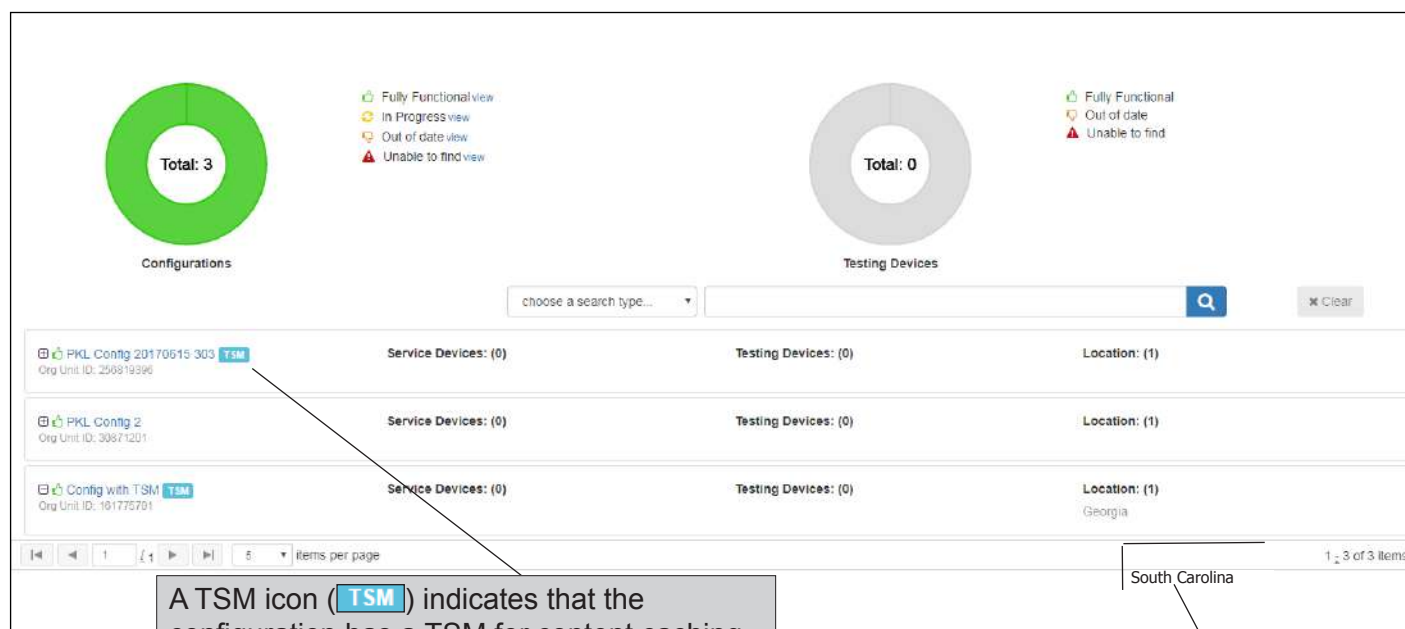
Total: 3

Configurations

Fully Functional view
In Progress view
Out of date view
Unable to find view

Total: 0

Testing Devices

Fully Functional
Out of date
Unable to find

choose a search type...

Clear

PKL Config 20170615 303 TSM
Org Unit ID: 256819396

Service Devices: (0)

Testing Devices: (0)

Location: (1)

PKL Config 2
Org Unit ID: 30871201

Service Devices: (0)

Testing Devices: (0)

Location: (1)

Config with TSM TSM
Org Unit ID: 161775781

Service Devices: (0)

Testing Devices: (0)

Location: (1)
Georgia

1 / 1 5 items per page

1 - 3 of 3 items

South Carolina

A TSM icon ( TSM ) indicates that the
configuration has a TSM for content caching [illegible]